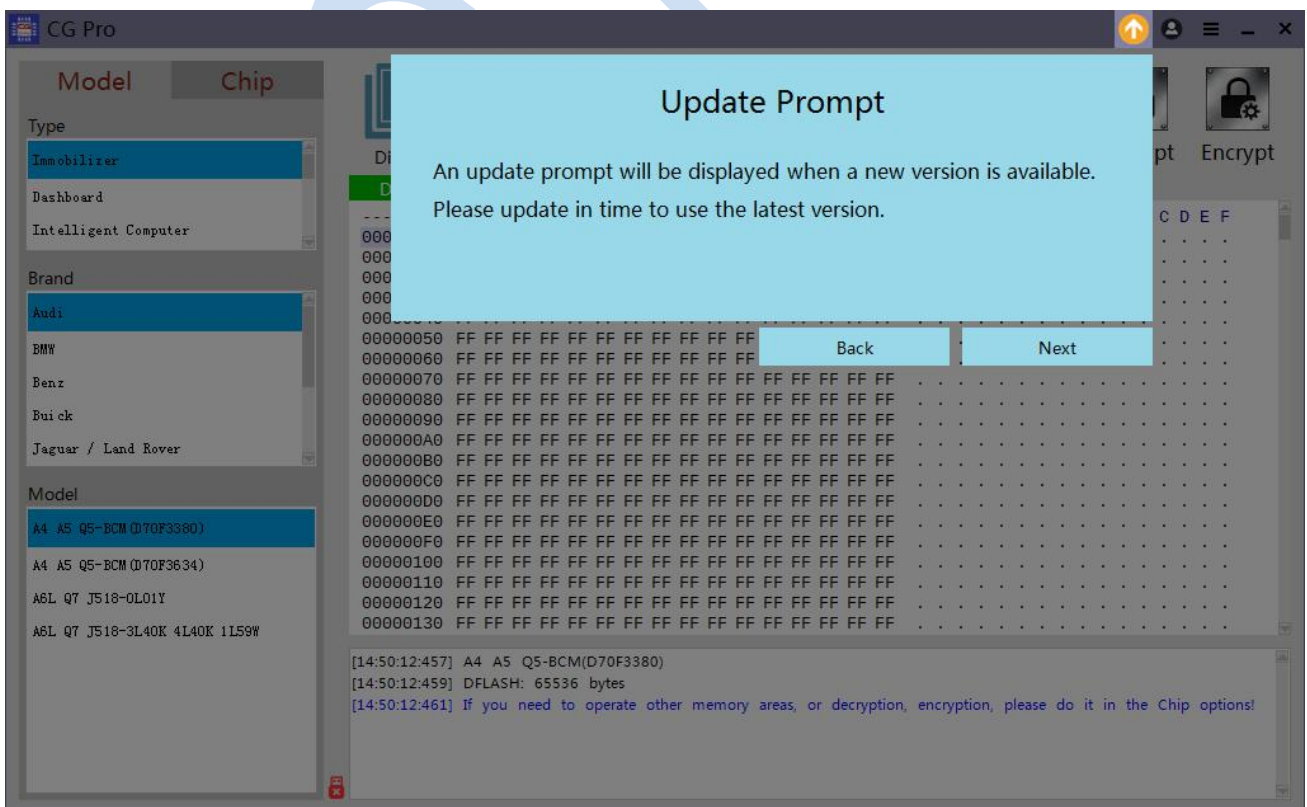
CG Pro

Model Chip

Type
Immobilizer
Dashboard
Intelligent Computer

Brand
Audi
BMW
Benz
Buick
Jaguar / Land Rover

Model
A4 A5 Q5-BCM(D70F3380)
A4 A5 Q5-BCM(D70F3634)
A6L Q7 J518-0L01Y
A6L Q7 J518-3L40K 4L40K 1L59W

Di

pt Encrypt

Update Prompt

An update prompt will be displayed when a new version is available. Please update in time to use the latest version.

Back Next

C D E F

00000050 FF FF FF FF FF FF FF FF FF FF FF
00000060 FF FF FF FF FF FF FF FF FF FF FF
00000070 FF FF FF FF FF FF FF FF FF FF FF FF FF FF FF FF
00000080 FF FF FF FF FF FF FF FF FF FF FF FF FF FF FF FF
00000090 FF FF FF FF FF FF FF FF FF FF FF FF FF FF FF FF
000000A0 FF FF FF FF FF FF FF FF FF FF FF FF FF FF FF FF
000000B0 FF FF FF FF FF FF FF FF FF FF FF FF FF FF FF FF
000000C0 FF FF FF FF FF FF FF FF FF FF FF FF FF FF FF FF
000000D0 FF FF FF FF FF FF FF FF FF FF FF FF FF FF FF FF
000000E0 FF FF FF FF FF FF FF FF FF FF FF FF FF FF FF FF
000000F0 FF FF FF FF FF FF FF FF FF FF FF FF FF FF FF FF
00000100 FF FF FF FF FF FF FF FF FF FF FF FF FF FF FF FF
00000110 FF FF FF FF FF FF FF FF FF FF FF FF FF FF FF FF
00000120 FF FF FF FF FF FF FF FF FF FF FF FF FF FF FF FF
00000130 FF FF FF FF FF FF FF FF FF FF FF FF FF FF FF FF

[14:50:12:457] A4 A5 Q5-BCM(D70F3380)
[14:50:12:459] DFLASH: 65536 bytes
[14:50:12:461] If you need to operate other memory areas, or decryption, encryption, please do it in the Chip options!